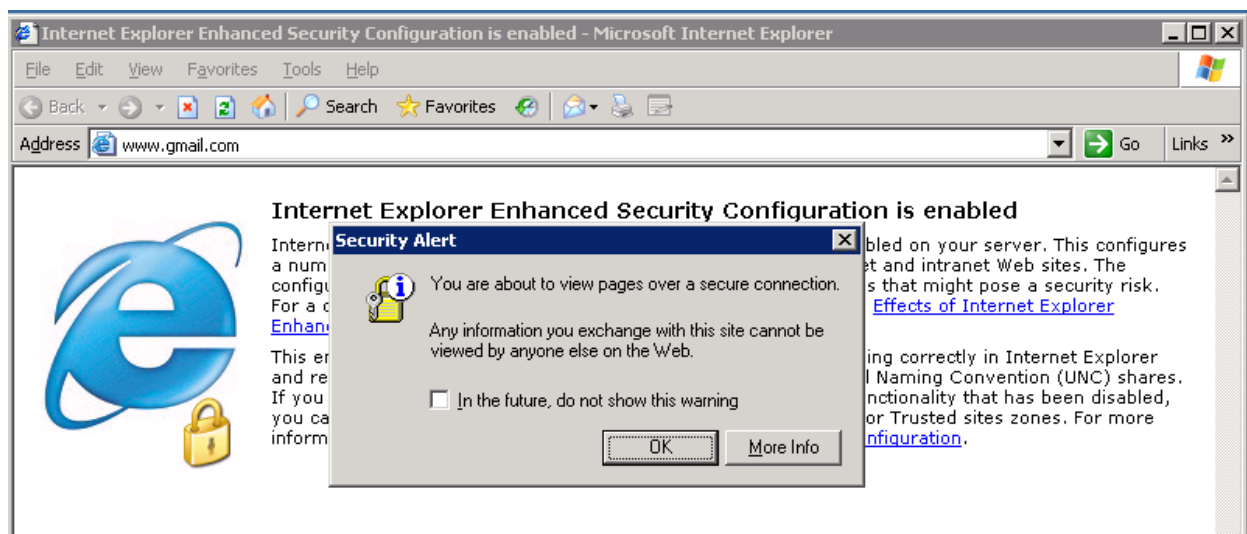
Internet Explorer Enhanced Security Configuration is enabled - Microsoft Internet Explorer

File Edit View Favorites Tools Help

Back Search Favorites

Address www.gmail.com Go Links »

Internet Explorer Enhanced Security Configuration is enabled

Interne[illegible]bled on your server. This configures a num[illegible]et and intranet Web sites. The configu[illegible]s that might pose a security risk. For a c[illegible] Effects of Internet Explorer Enhanc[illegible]

This en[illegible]ing correctly in Internet Explorer and re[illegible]l Naming Convention (UNC) shares. If you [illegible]nctionality that has been disabled, you ca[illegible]or Trusted sites zones. For more inform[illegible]nfiguration.

Security Alert

You are about to view pages over a secure connection.

Any information you exchange with this site cannot be viewed by anyone else on the Web.

In the future, do not show this warning

OK

More Info